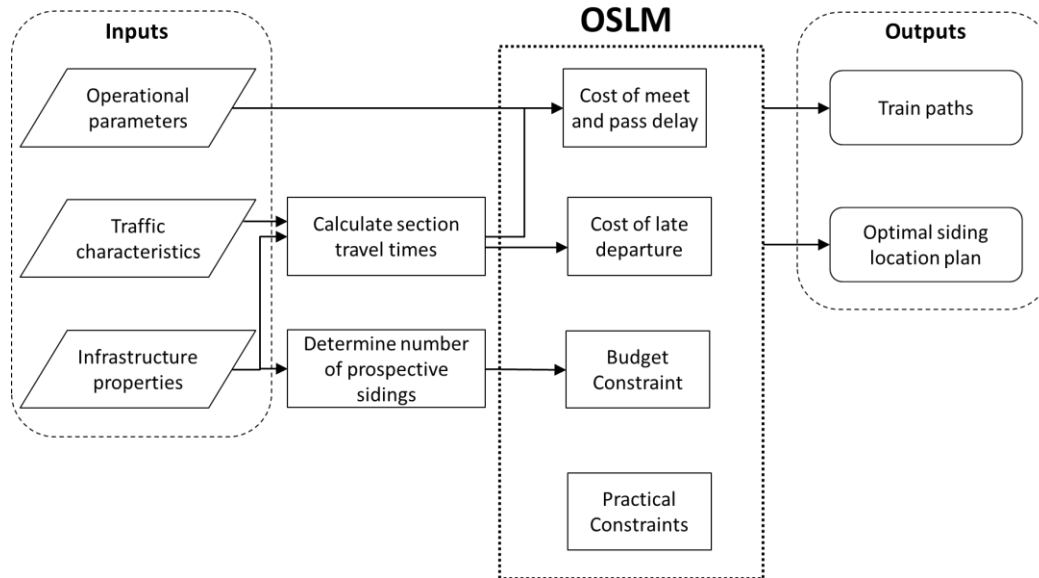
Inputs

Operational parameters

Traffic characteristics

Infrastructure properties

Calculate section travel times

Determine number of prospective sidings

OSLM

Cost of meet and pass delay

Cost of late departure

Budget Constraint

Practical Constraints

Outputs

Train paths

Optimal siding location plan